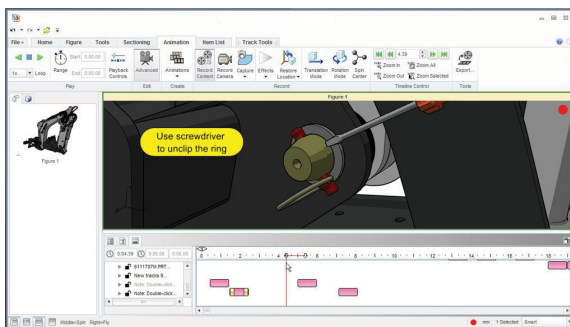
File | Home | Figure | Tools | Sectioning | Animation | Item List | Track Tools

To | Loop | Range | Start 0:00:00 | End 0:00:00 | Playback Controls | Advanced | Animations | Record Content | Record Camera | Capture | Effects | Restore Location | Translation Mode | Rotation Mode | Spin Center | 4:39 | Zoom In | Zoom All | Zoom Out | Zoom Selected | Export...

Play | Edit | Create | Record | Timeline Control | Tools

Figure 1

Figure 1

Use screwdriver to unclip the ring

0:04:39 | 0:00:00 | 0:00:00

01117070.PRT...
New tracks 9...
Note: Double-click...
Note: Double-click...

0 | 2 | 4 | 6 | 8 | 10 | 12 | 14 | 16

Middle=Spin Right=Fly

mm | 1 Selected | Smart